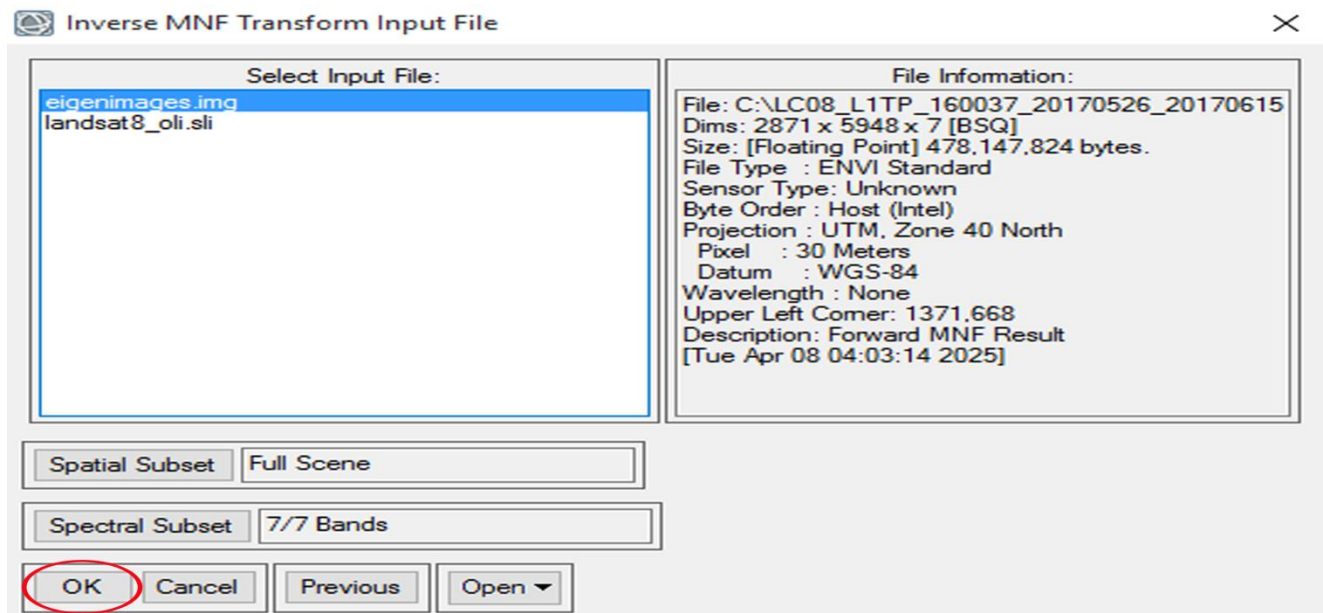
Inverse MNF Transform Input File

×

Select Input File:

eigenimages.img
landsat8_oli.sli

File Infomation:

File: C:\LC08_L1TP_160037_20170526_20170615
Dims: 2871 x 5948 x 7 [BSQ]
Size: [Floating Point] 478,147,824 bytes.
File Type : ENVI Standard
Sensor Type: Unknown
Byte Order : Host (Intel)
Projection : UTM, Zone 40 North
Pixel : 30 Meters
Datum : WGS-84
Wavelength : None
Upper Left Corner: 1371,668
Description: Forward MNF Result
[Tue Apr 08 04:03:14 2025]

Spatial Subset | Full Scene

Spectral Subset | 7/7 Bands

OK | Cancel | Previous | Open